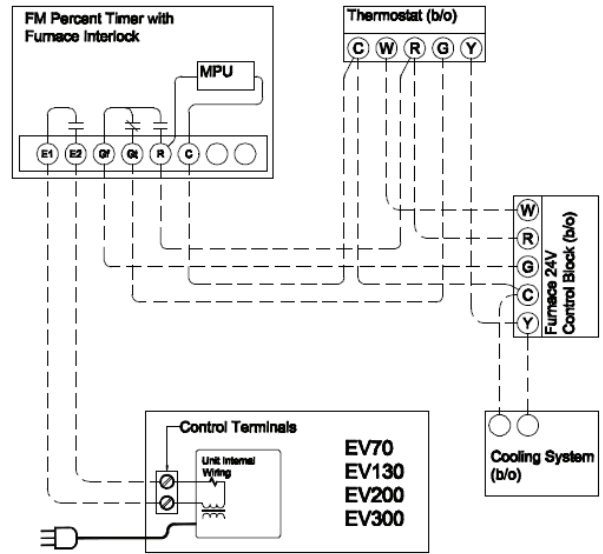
FM Percent Timer with Furnace Interlock

MPU

E1 E2 Gf Gt R C

Thermostat (b/o)

C W R G Y

W
R
G
C
Y

Furnace 24V Control Block (b/o)

Control Terminals

Unit Internal Wiring

EV70
EV130
EV200
EV300

Cooling System (b/o)